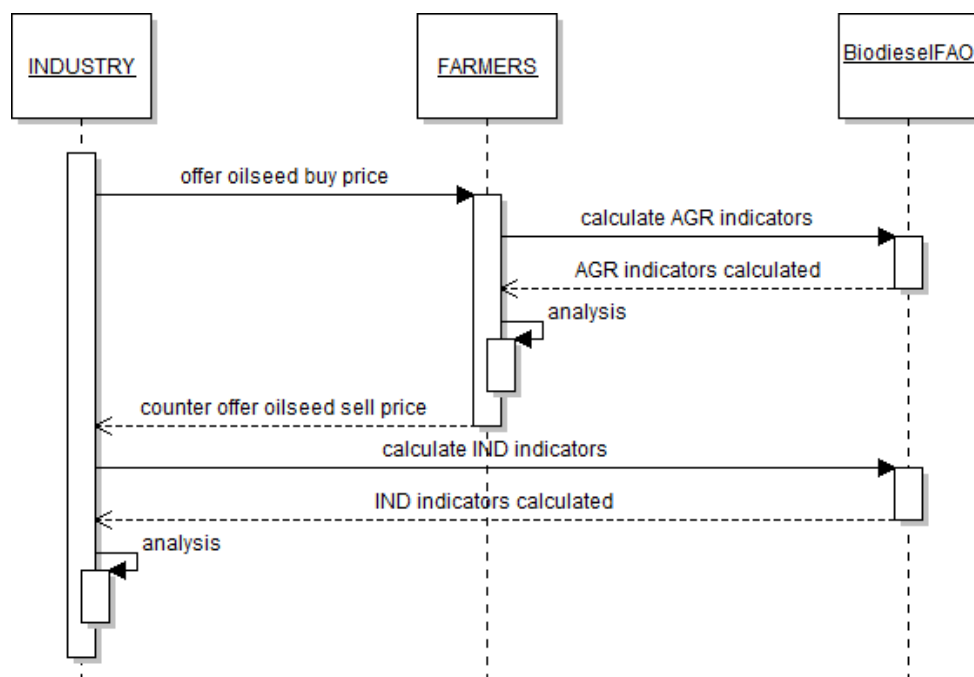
INDUSTRY

FARMERS

BiodieselFAO

offer oilseed buy price

calculate AGR indicators

AGR indicators calculated

analysis

counter offer oilseed sell price

calculate IND indicators

IND indicators calculated

analysis